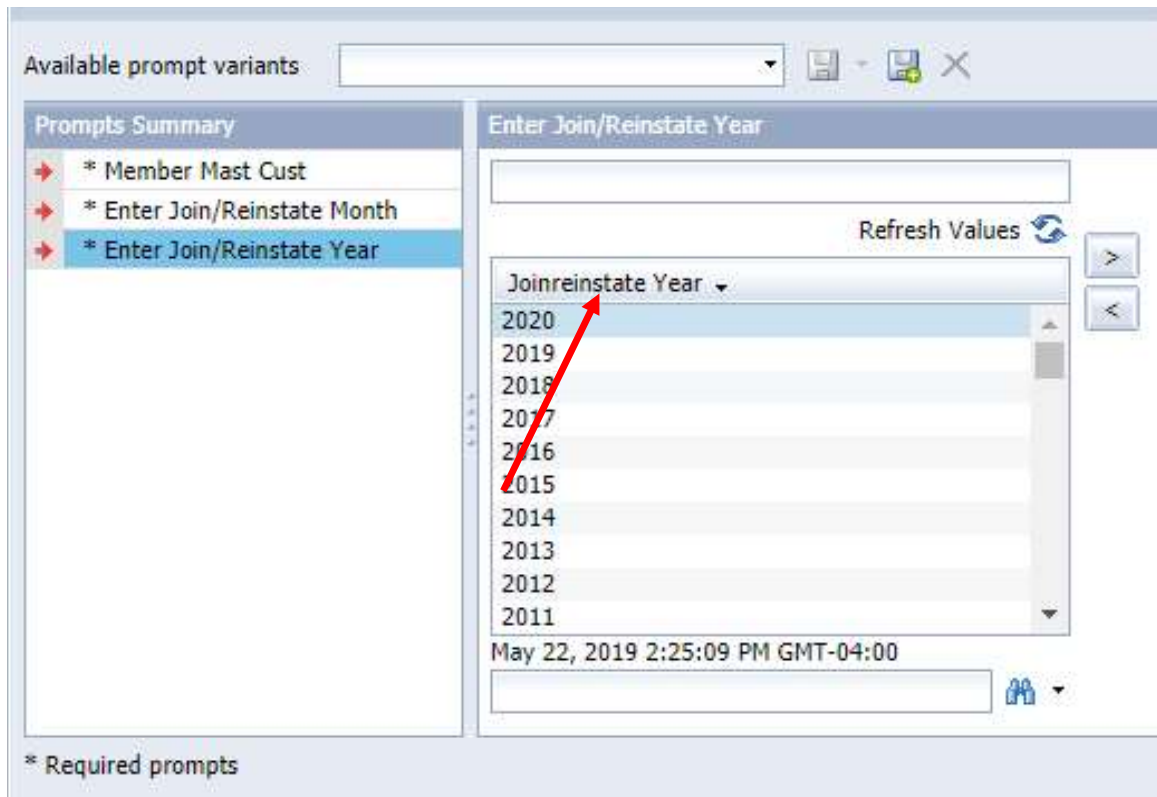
Available prompt variants

Prompts Summary

* Member Mast Cust
* Enter Join/Reinstate Month
* Enter Join/Reinstate Year

Enter Join/Reinstate Year

Refresh Values

>
<

Joinreinstate Year

2020
2019
2018
2017
2016
2015
2014
2013
2012
2011

May 22, 2019 2:25:09 PM GMT-04:00

* Required prompts